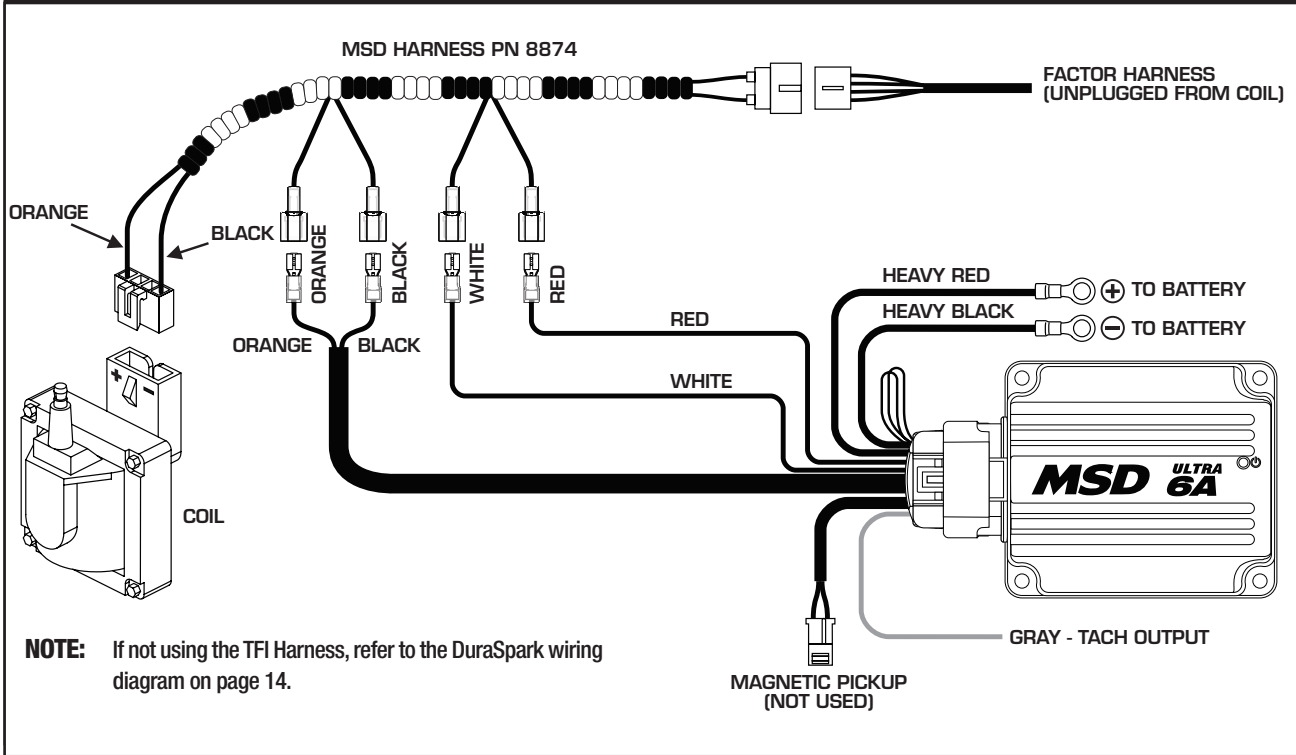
MSD HARNESS PN 8874

FACTOR HARNESS (UNPLUGGED FROM COIL)

ORANGE

BLACK

ORANGE

BLACK

WHITE

RED

HEAVY RED

+ TO BATTERY

HEAVY BLACK

− TO BATTERY

RED

ORANGE

BLACK

WHITE

+ −

COIL

MSD ULTRA 6A

NOTE: If not using the TFI Harness, refer to the DuraSpark wiring diagram on page 14.

MAGNETIC PICKUP (NOT USED)

GRAY - TACH OUTPUT